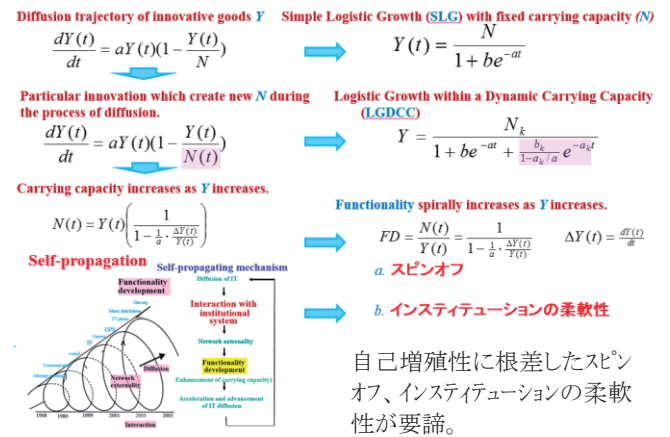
Diffusion trajectory of innovative goods $Y$

$\frac{dY(t)}{dt} = aY(t)(1-\frac{Y(t)}{N})$

Simple Logistic Growth (SLG) with fixed carrying capacity ($N$)

$Y(t) = \frac{N}{1+be^{-at}}$

Particular innovation which create new $N$ during the process of diffusion.

$\frac{dY(t)}{dt} = aY(t)(1-\frac{Y(t)}{N(t)})$

Logistic Growth within a Dynamic Carrying Capacity (LGDCC)

$Y = \frac{N_k}{1+be^{-at}+\frac{b_k}{1-a_k/a}e^{-a_k t}}$

Carrying capacity increases as $Y$ increases.

$N(t) = Y(t)\left(\frac{1}{1-\frac{1}{a}\cdot\frac{\Delta Y(t)}{Y(t)}}\right)$

Functionality spirally increases as $Y$ increases.

$FD = \frac{N(t)}{Y(t)} = \frac{1}{1-\frac{1}{a}\cdot\frac{\Delta Y(t)}{Y(t)}}$ $\Delta Y(t) = \frac{dY(t)}{dt}$

Self-propagation

Self-propagating mechanism

Functionality development

Diffusion of IT

Interaction with institutional system

Network externality

Functionality development

Enhancement of carrying capacity

Acceleration and advancement of IT diffusion

Network externality

Diffusion

Interaction

1998 1980 1999 2001 2003 2005

a. スピンオフ

b. インスティテューションの柔軟性

自己増殖性に根差したスピンオフ、インスティテューションの柔軟性が要諦。